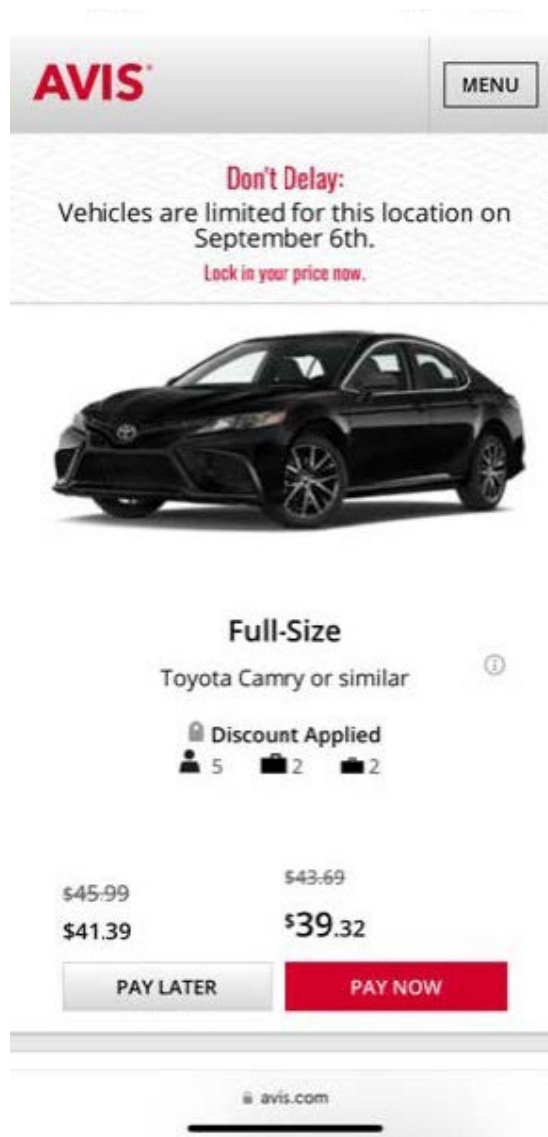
AVIS

MENU

Don't Delay:
Vehicles are limited for this location on September 6th.
Lock in your price now.

Full-Size

Toyota Camry or similar

Discount Applied
5 2 2

~~$45.99~~
$41.39

~~$43.69~~
$^{\$}39.32$

PAY LATER

PAY NOW

avis.com